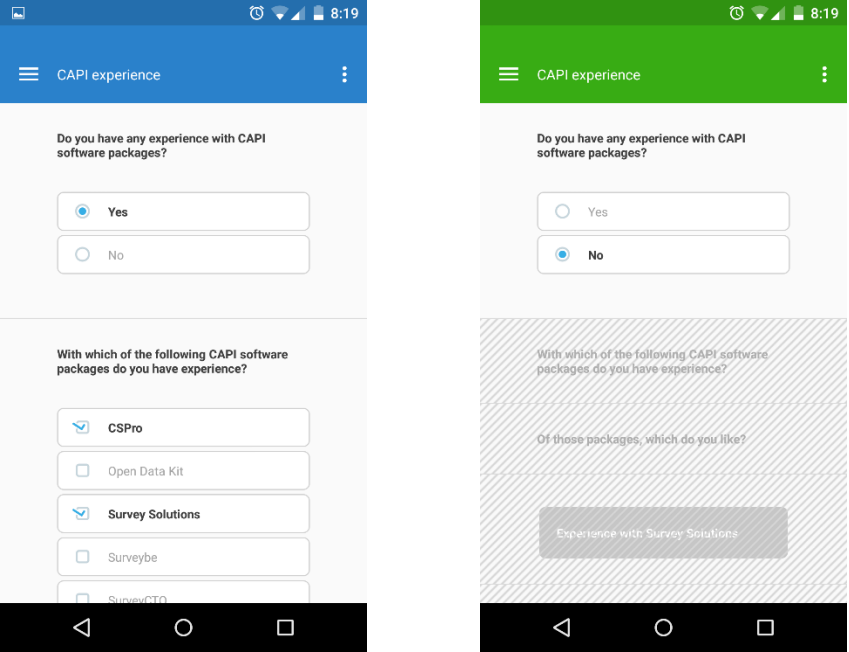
8:19

CAPI experience

Do you have any experience with CAPI software packages?

Yes

No

With which of the following CAPI software packages do you have experience?

CSPro

Open Data Kit

Survey Solutions

Surveybe

SurveyCTO

8:19

CAPI experience

Do you have any experience with CAPI software packages?

Yes

No

With which of the following CAPI software packages do you have experience?

Of those packages, which do you like?

Experience with Survey Solutions